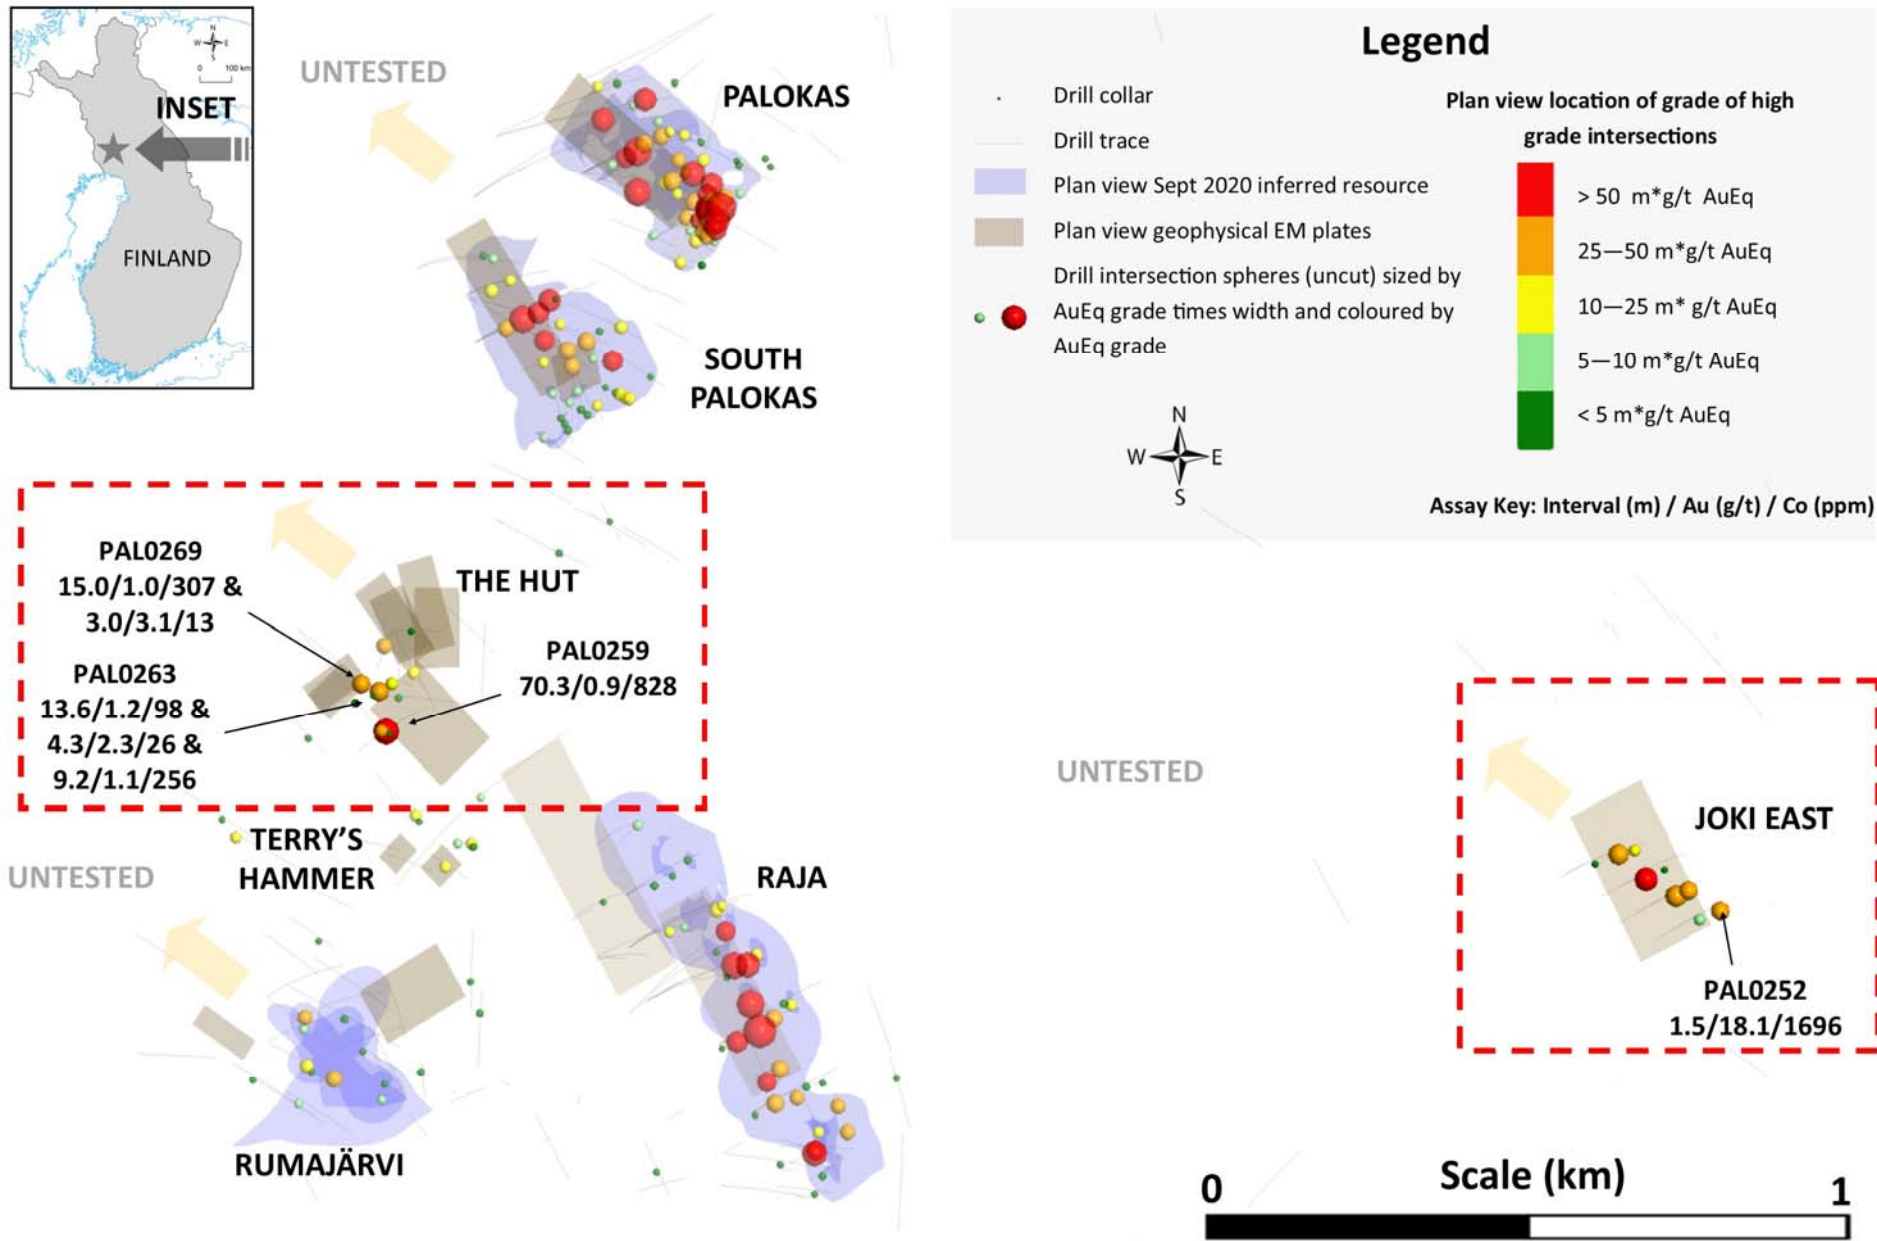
INSET
FINLAND
N
W E
S
0 100 km

UNTESTED

PALOKAS

SOUTH PALOKAS

Legend

Drill collar
Drill trace
Plan view Sept 2020 inferred resource
Plan view geophysical EM plates
Drill intersection spheres (uncut) sized by AuEq grade times width and coloured by AuEq grade

Plan view location of grade of high grade intersections
> 50 m*g/t AuEq
25—50 m*g/t AuEq
10—25 m* g/t AuEq
5—10 m*g/t AuEq
< 5 m*g/t AuEq

N
W E
S

Assay Key: Interval (m) / Au (g/t) / Co (ppm)

PAL0269
15.0/1.0/307 &
3.0/3.1/13

THE HUT

PAL0259
70.3/0.9/828

PAL0263
13.6/1.2/98 &
4.3/2.3/26 &
9.2/1.1/256

UNTESTED

JOKI EAST

PAL0252
1.5/18.1/1696

TERRY'S HAMMER

UNTESTED

RAJA

RUMAJÄRVI

0
Scale (km)
1